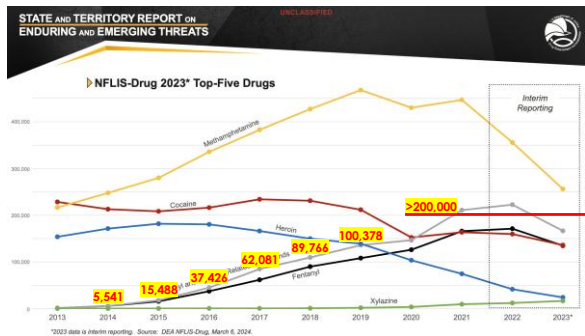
STATE AND TERRITORY REPORT ON
ENDURING AND EMERGING THREATS

UNCLASSIFIED

NFLIS-Drug 2023* Top-Five Drugs

Interim Reporting

400,000
300,000
200,000
100,000
0

Methamphetamine
Cocaine
Heroin
Fentanyl
Xylazine

5,541
15,488
37,426
62,081
89,766
100,378
>200,000

2013 2014 2015 2016 2017 2018 2019 2020 2021 2022 2023*

*2023 data is interim reporting. Source: DEA NFLIS-Drug, March 6, 2024.